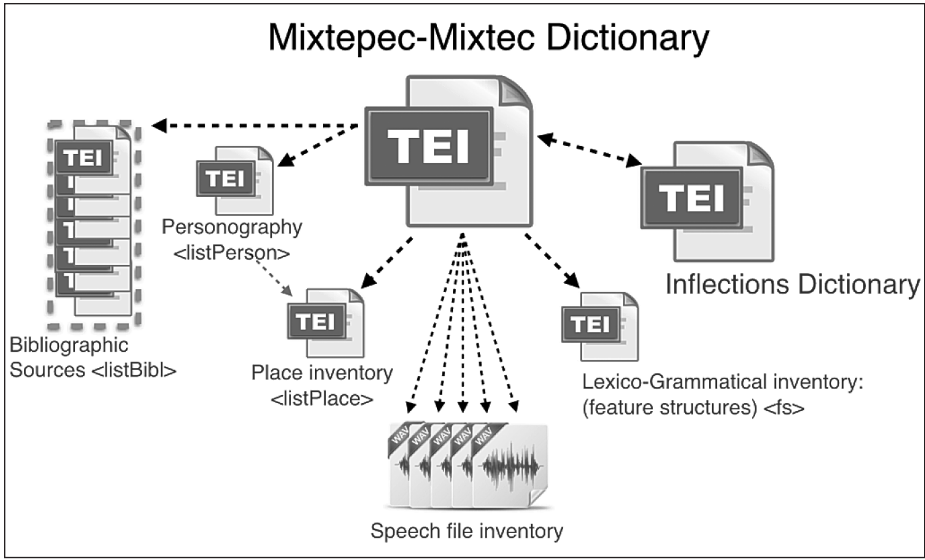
Mixtepec-Mixtec Dictionary

TEI

TEI

TEI

Personography <listPerson>

TEI

Inflections Dictionary

Bibliographic Sources <listBibl>

TEI

Place inventory <listPlace>

TEI

Lexico-Grammatical inventory: (feature structures) <fs>

WAV WAV WAV WAV WAV

Speech file inventory